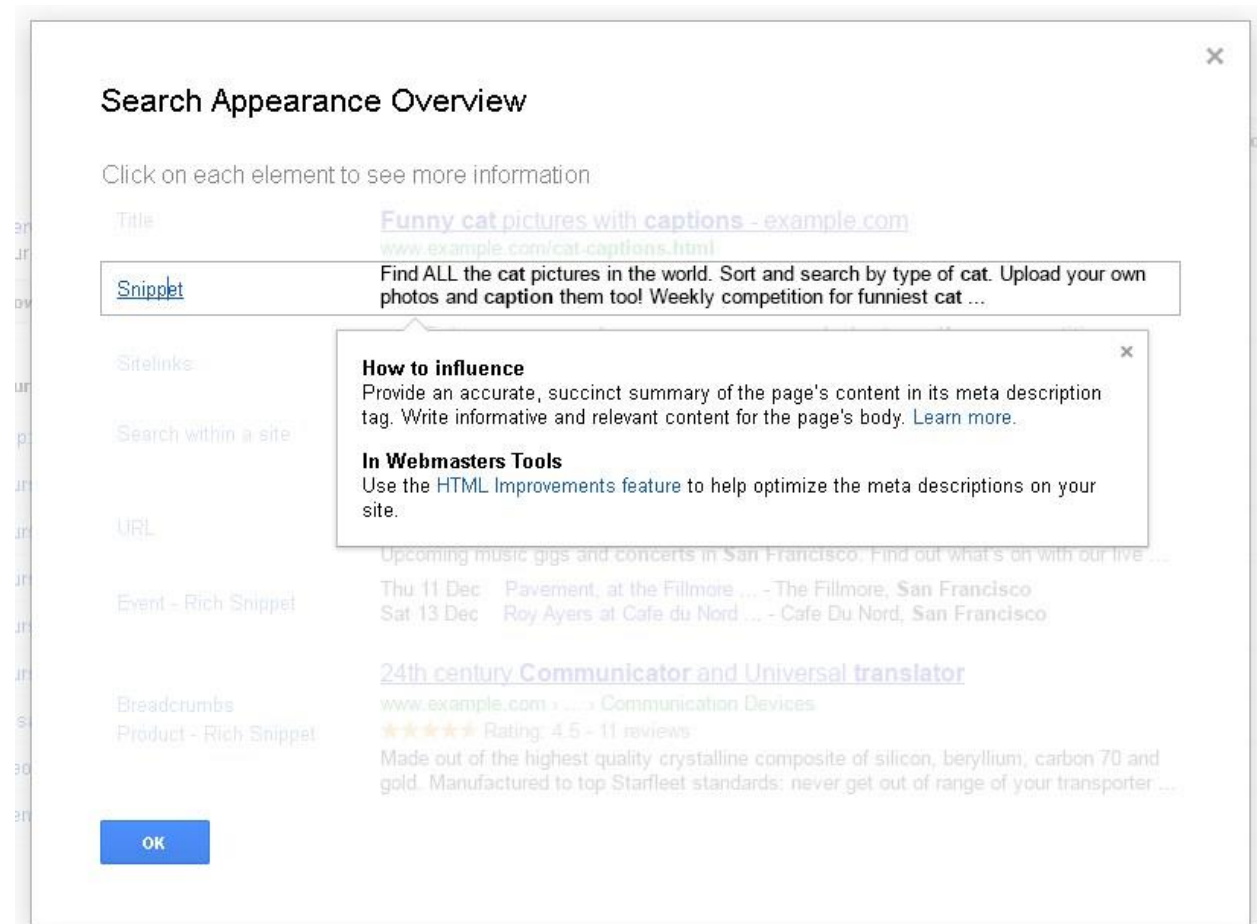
×

Search Appearance Overview

Click on each element to see more information

Title

Funny cat pictures with captions - example.com
www.example.com/cat-captions.html

Snippet

Find ALL the cat pictures in the world. Sort and search by type of cat. Upload your own photos and caption them too! Weekly competition for funniest cat ...

Sitelinks

Search within a site

URL

Event - Rich Snippet

Breadcrumbs
Product - Rich Snippet

×

How to influence
Provide an accurate, succinct summary of the page's content in its meta description tag. Write informative and relevant content for the page's body. Learn more.

In Webmasters Tools
Use the HTML Improvements feature to help optimize the meta descriptions on your site.

Upcoming music gigs and concerts in San Francisco. Find out what's on with our live ...
Thu 11 Dec Pavement, at the Fillmore ... - The Fillmore, San Francisco
Sat 13 Dec Roy Ayers at Cafe du Nord ... - Cafe Du Nord, San Francisco

24th century Communicator and Universal translator
www.example.com › ... › Communication Devices
★★★★★ Rating: 4.5 - 11 reviews
Made out of the highest quality crystalline composite of silicon, beryllium, carbon 70 and gold. Manufactured to top Starfleet standards: never get out of range of your transporter ...

OK